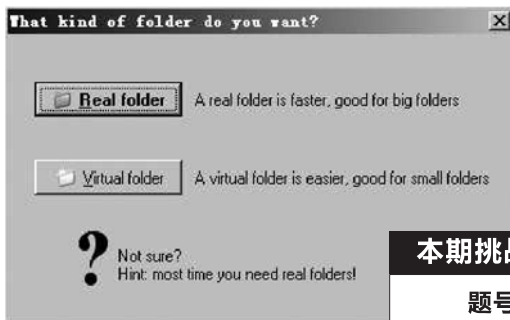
What kind of folder do you want?

Real folder A real folder is faster, good for big folders

Virtual folder A virtual folder is easier, good for small folders

Not sure?
Hint: most time you need real folders!

本期挑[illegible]

题号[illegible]